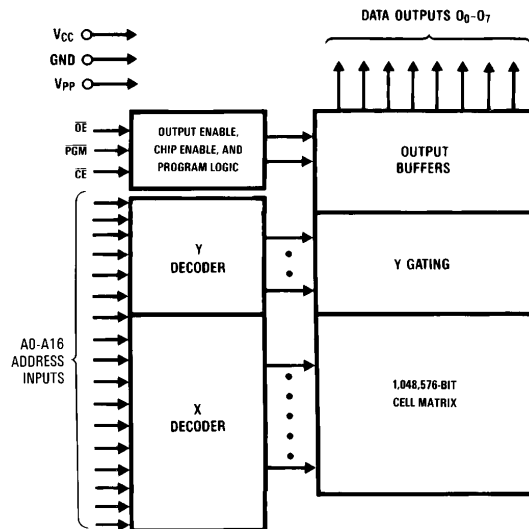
DATA OUTPUTS $O_0$-$O_7$

$V_{CC}$

GND

$V_{PP}$

$\overline{OE}$

$\overline{PGM}$

$\overline{CE}$

OUTPUT ENABLE, CHIP ENABLE, AND PROGRAM LOGIC

OUTPUT BUFFERS

Y DECODER

Y GATING

A0-A16 ADDRESS INPUTS

X DECODER

1,048,576-BIT CELL MATRIX